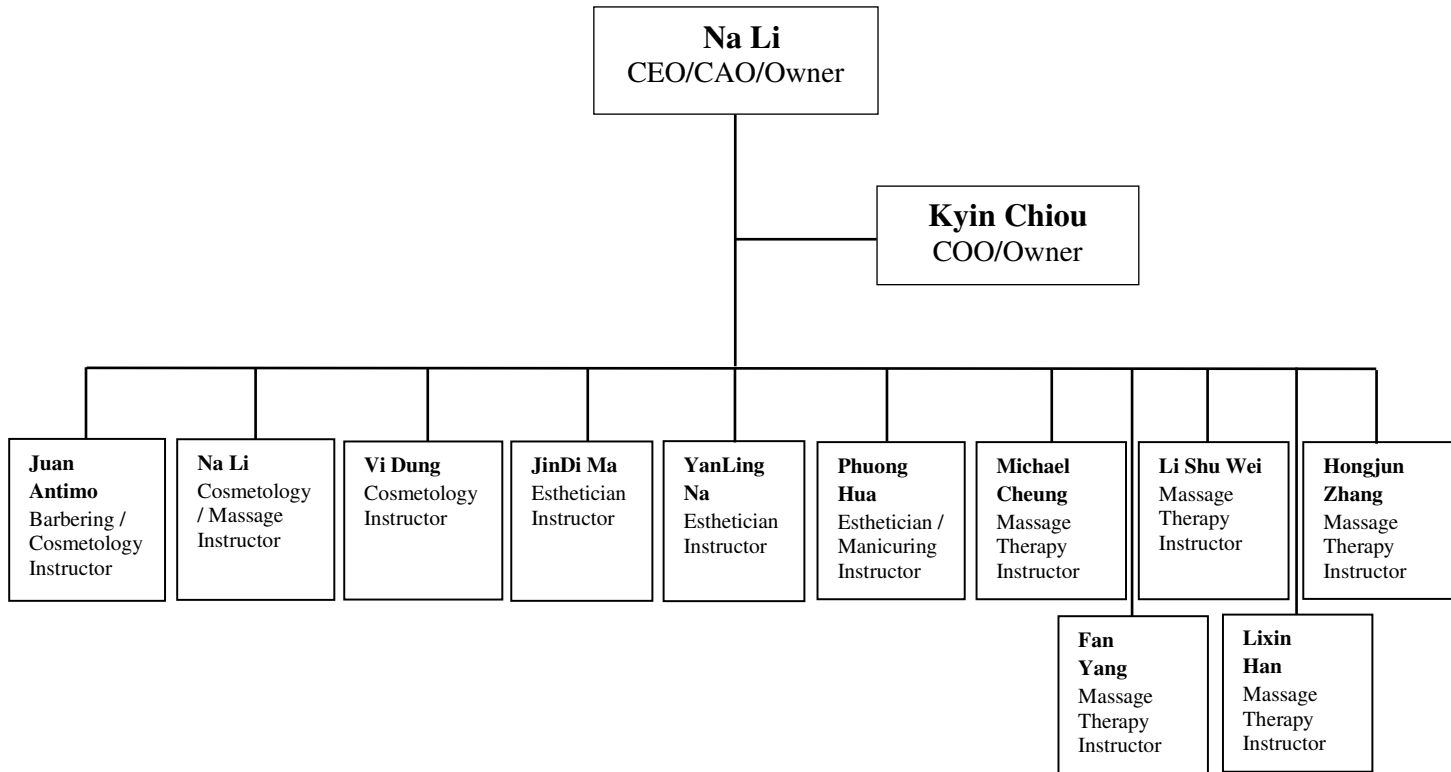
**Na Li**
CEO/CAO/Owner

**Kyin Chiou**
COO/Owner

**Juan Antimo**
Barbering / Cosmetology Instructor

**Na Li**
Cosmetology / Massage Instructor

**Vi Dung**
Cosmetology Instructor

**JinDi Ma**
Esthetician Instructor

**YanLing Na**
Esthetician Instructor

**Phuong Hua**
Esthetician / Manicuring Instructor

**Michael Cheung**
Massage Therapy Instructor

**Li Shu Wei**
Massage Therapy Instructor

**Hongjun Zhang**
Massage Therapy Instructor

**Fan Yang**
Massage Therapy Instructor

**Lixin Han**
Massage Therapy Instructor